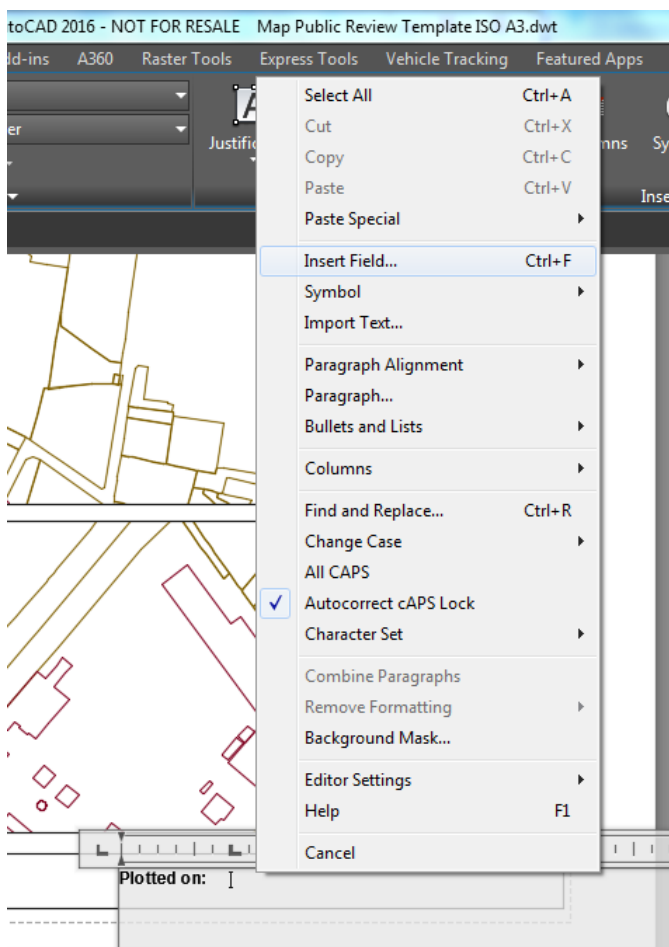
toCAD 2016 - NOT FOR RESALE Map Public Review Template ISO A3.dwt

dd-ins A360 Raster Tools Express Tools Vehicle Tracking Featured Apps

er

Justifi

mns Sy

Inse

Select All Ctrl+A
Cut Ctrl+X
Copy Ctrl+C
Paste Ctrl+V
Paste Special
Insert Field... Ctrl+F
Symbol
Import Text...
Paragraph Alignment
Paragraph...
Bullets and Lists
Columns
Find and Replace... Ctrl+R
Change Case
All CAPS
✓ Autocorrect cAPS Lock
Character Set
Combine Paragraphs
Remove Formatting
Background Mask...
Editor Settings
Help F1
Cancel

Plotted on: